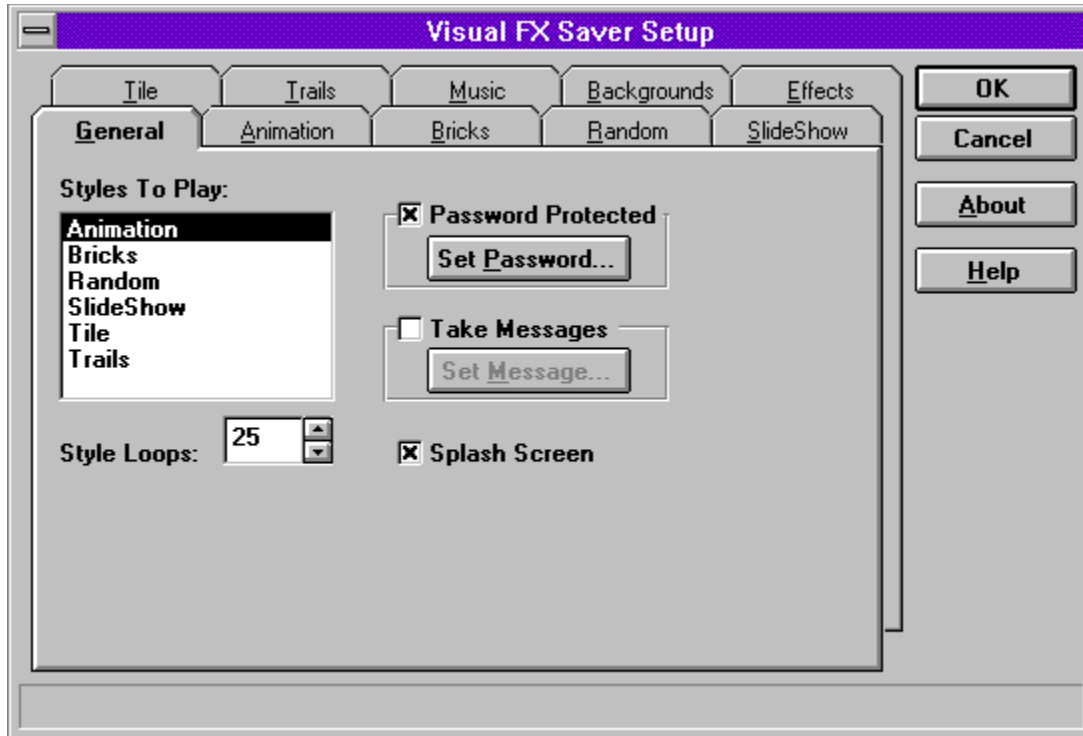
Visual FX Saver Setup

Tile
Trails
Music
Backgrounds
Effects
General
Animation
Bricks
Random
SlideShow

OK
Cancel
About
Help

Styles To Play:
Animation
Bricks
Random
SlideShow
Tile
Trails

☒ Password Protected
Set Password...

☐ Take Messages
Set Message...

Style Loops: 25

☒ Splash Screen